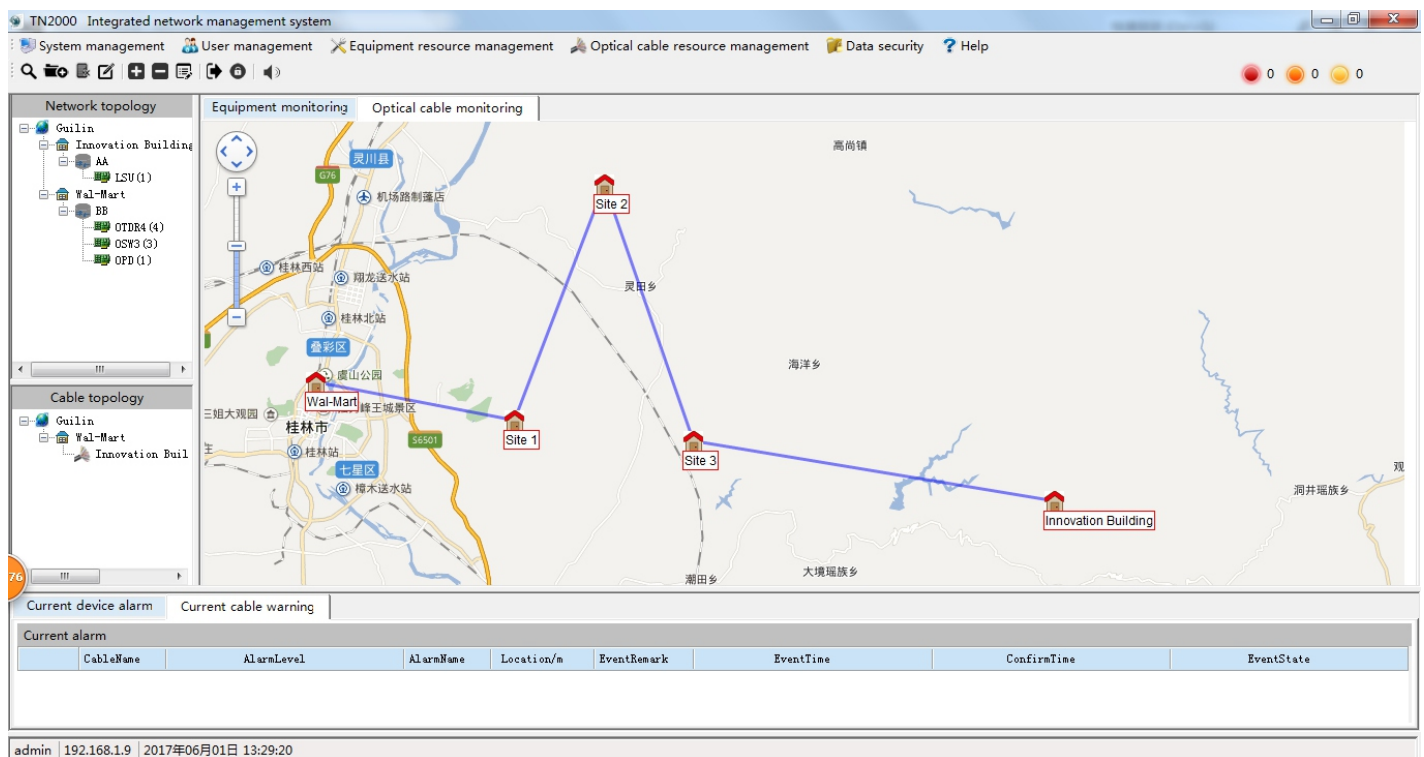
TN2000 Integrated network management system

System management User management Equipment resource management Optical cable resource management Data security Help

0 0 0

Network topology
Guilin
Innovation Building
AA
LSU(1)
Wal-Mart
BB
OTDR4(4)
OSW3(3)
OPD(1)

Cable topology
Guilin
Wal-Mart
Innovation Buil

Equipment monitoring | Optical cable monitoring

灵川县
G76
机场路制蓬店
高尚镇
Site 2
桂林西站
翔龙送水站
灵田乡
桂林北站
叠彩区
海洋乡
虞山公园
Wal-Mart
三姐大观园
峰王城景区
桂林市
Site 1
S6501
Site 3
桂林站
七星区
榕木送水站
Innovation Building
洞井瑶族乡
观
潮田乡
大境瑶族乡
76

Current device alarm | Current cable warning

Current alarm

| | CableName | AlarmLevel | AlarmName | Location/m | EventRemark | EventTime | ConfirmTime | EventState |
|---|---|---|---|---|---|---|---|---|

admin | 192.168.1.9 | 2017年06月01日 13:29:20